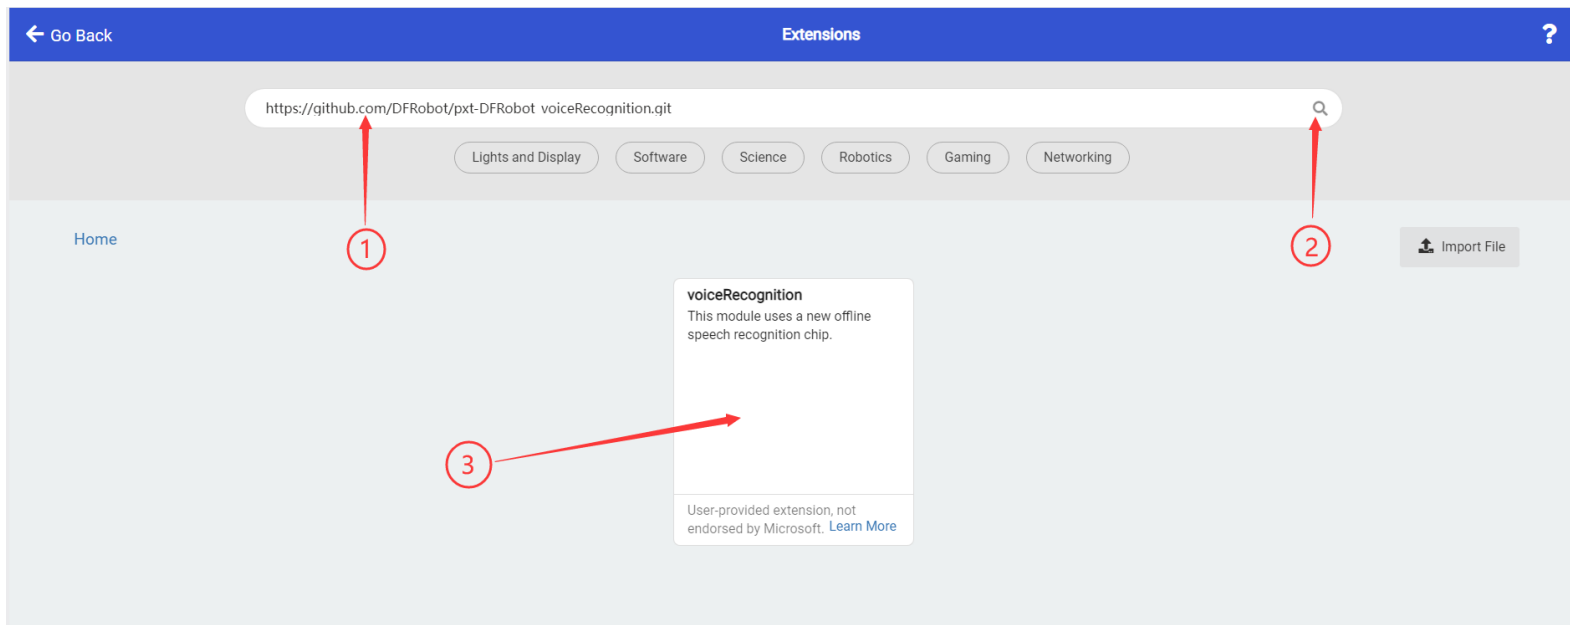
Go Back

Extensions

?

https://github.com/DFRobot/pxt-DFRobot voiceRecognition.git

Lights and Display

Software

Science

Robotics

Gaming

Networking

Home

1

2

Import File

voiceRecognition

This module uses a new offline speech recognition chip.

3

User-provided extension, not endorsed by Microsoft. Learn More